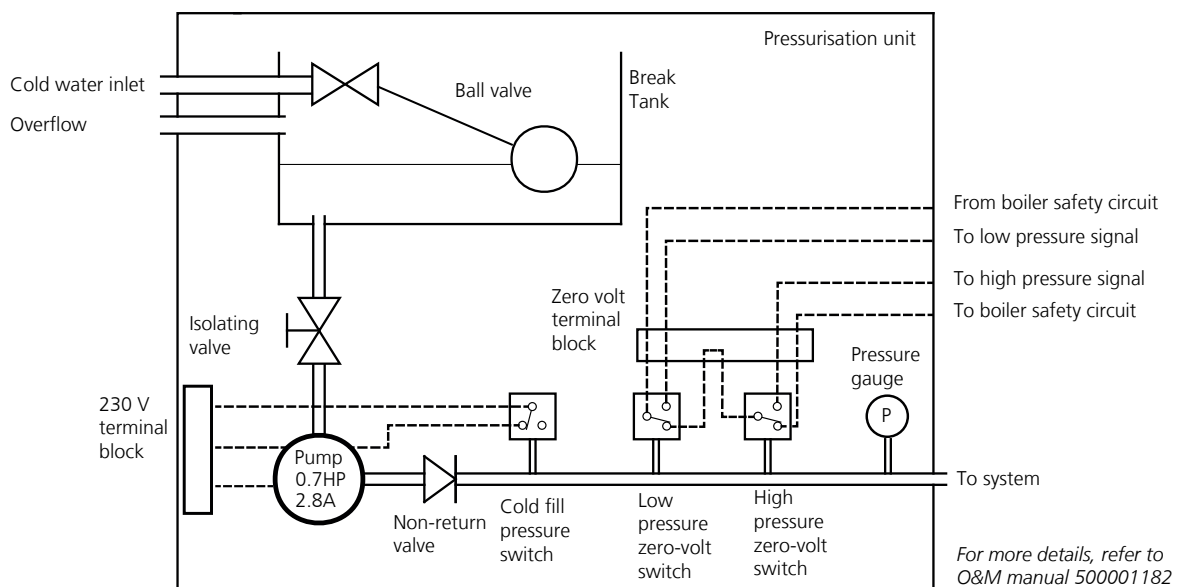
Pressurisation unit

Cold water inlet

Overflow

Ball valve

Break Tank

From boiler safety circuit

To low pressure signal

To high pressure signal

To boiler safety circuit

Zero volt terminal block

Isolating valve

Pressure gauge

P

230 V terminal block

Pump 0.7HP 2.8A

To system

Non-return valve

Cold fill pressure switch

Low pressure zero-volt switch

High pressure zero-volt switch

For more details, refer to O&M manual 500001182